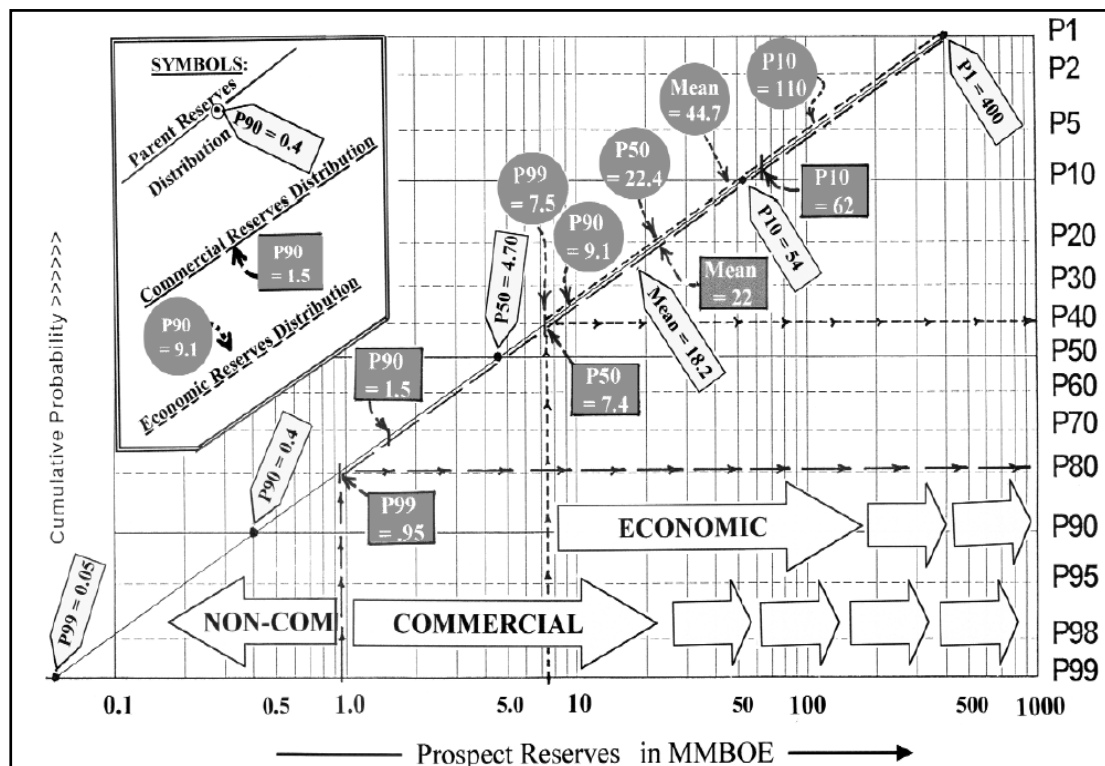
SYMBOLS:

Parent Reserves Distribution

P90 = 0.4

Commercial Reserves Distribution

P90 = 1.5

P90 = 9.1

Economic Reserves Distribution

P1
P2
P5
P10
P20
P30
P40
P50
P60
P70
P80
P90
P95
P98
P99

Cumulative Probability >>>>>>

P10 = 110

Mean = 44.7

P1 = 400

P50 = 22.4

P10 = 62

P99 = 7.5

P90 = 9.1

P10 = 54

Mean = 22

P50 = 4.70

Mean = 18.2

P90 = 1.5

P50 = 7.4

P90 = 0.4

P99 = .95

ECONOMIC

P99 = 0.05

NON-COM

COMMERCIAL

0.1
0.5
1.0
5.0
10
50
100
500
1000

Prospect Reserves in MMBOE